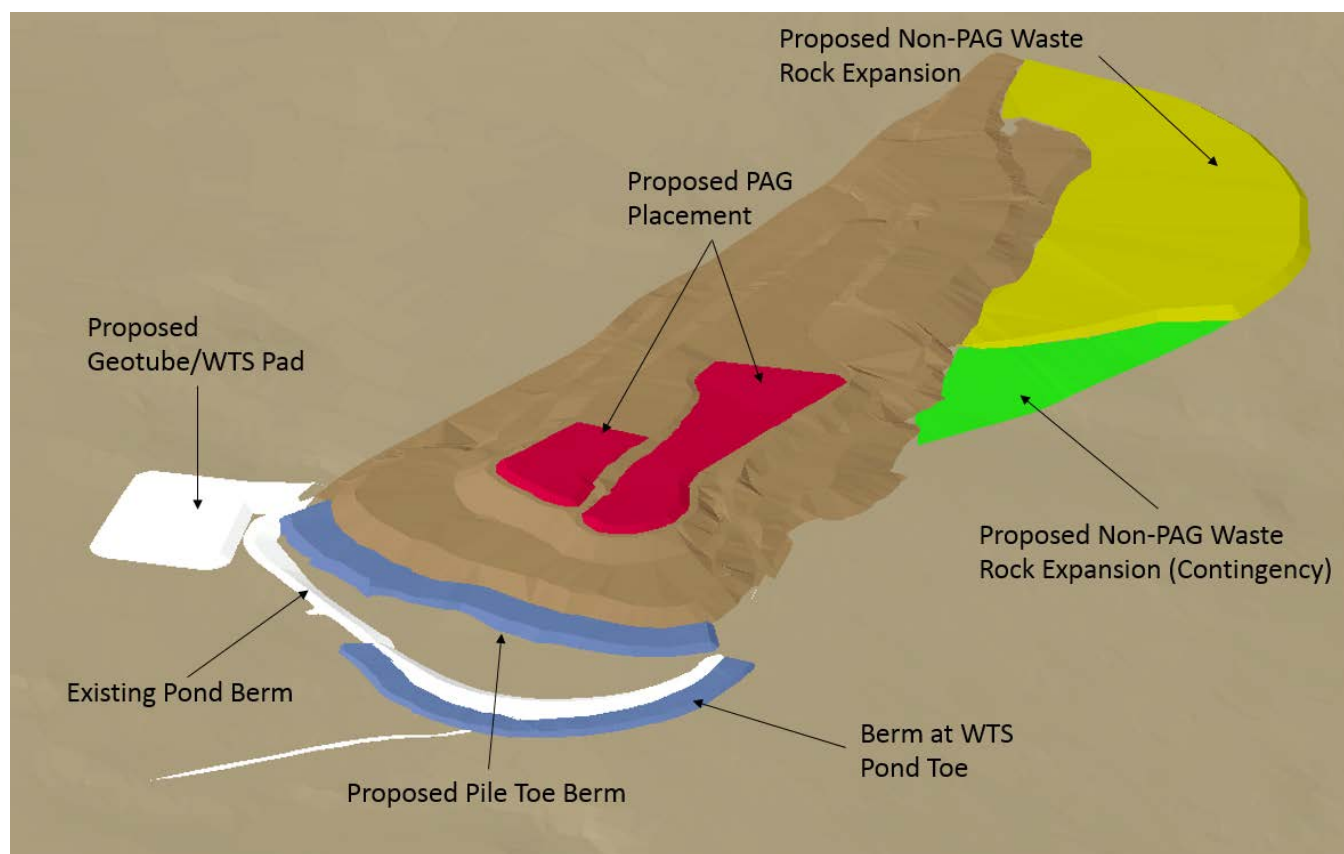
Proposed Non-PAG Waste Rock Expansion

Proposed PAG Placement

Proposed Geotube/WTS Pad

Proposed Non-PAG Waste Rock Expansion (Contingency)

Existing Pond Berm

Berm at WTS Pond Toe

Proposed Pile Toe Berm